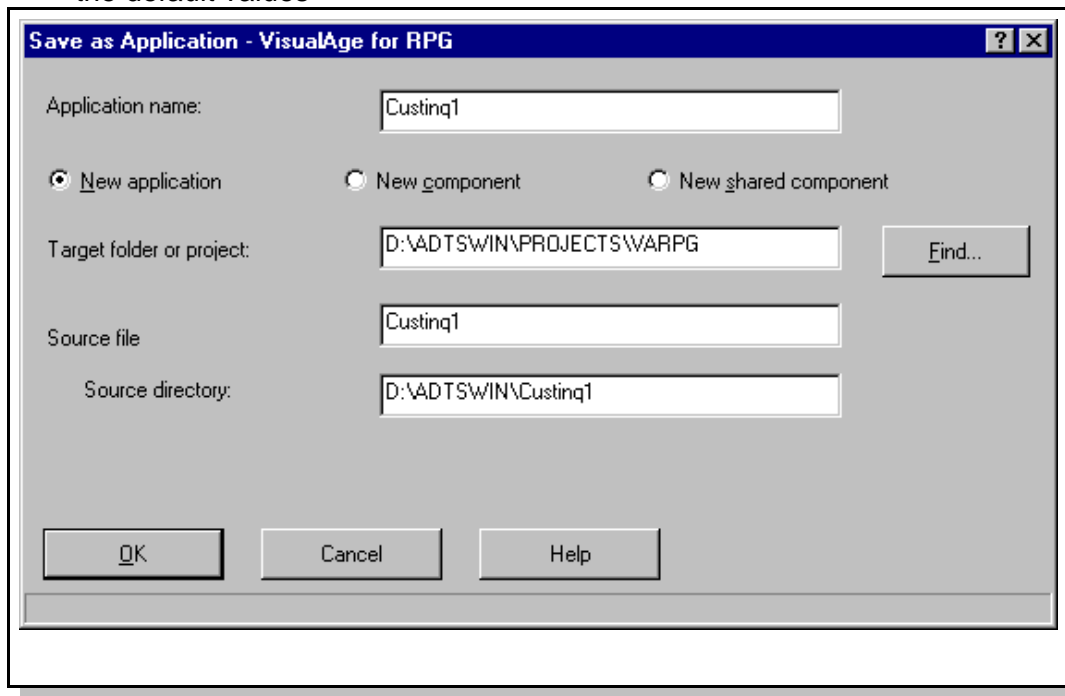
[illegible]

Save as Application - VisualAge for RPG

?

Application name: Custinq1

New application

New component

New shared component

Target folder or project: D:\ADTSWIN\PROJECTS\VARPG

Find...

Source file Custinq1

Source directory: D:\ADTSWIN\Custinq1

OK

Cancel

Help